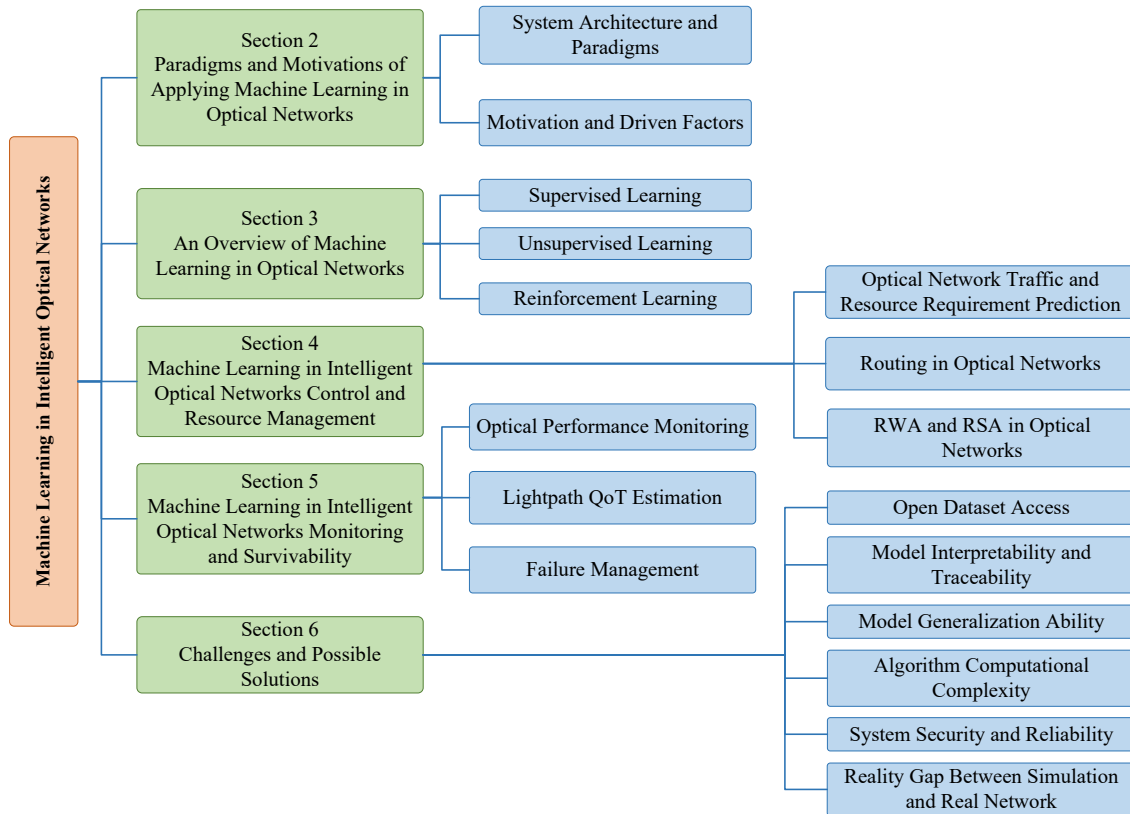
Machine Learning in Intelligent Optical Networks

Section 2
Paradigms and Motivations of Applying Machine Learning in Optical Networks

System Architecture and Paradigms

Motivation and Driven Factors

Section 3
An Overview of Machine Learning in Optical Networks

Supervised Learning

Unsupervised Learning

Reinforcement Learning

Section 4
Machine Learning in Intelligent Optical Networks Control and Resource Management

Optical Network Traffic and Resource Requirement Prediction

Routing in Optical Networks

RWA and RSA in Optical Networks

Section 5
Machine Learning in Intelligent Optical Networks Monitoring and Survivability

Optical Performance Monitoring

Lightpath QoT Estimation

Failure Management

Section 6
Challenges and Possible Solutions

Open Dataset Access

Model Interpretability and Traceability

Model Generalization Ability

Algorithm Computational Complexity

System Security and Reliability

Reality Gap Between Simulation and Real Network